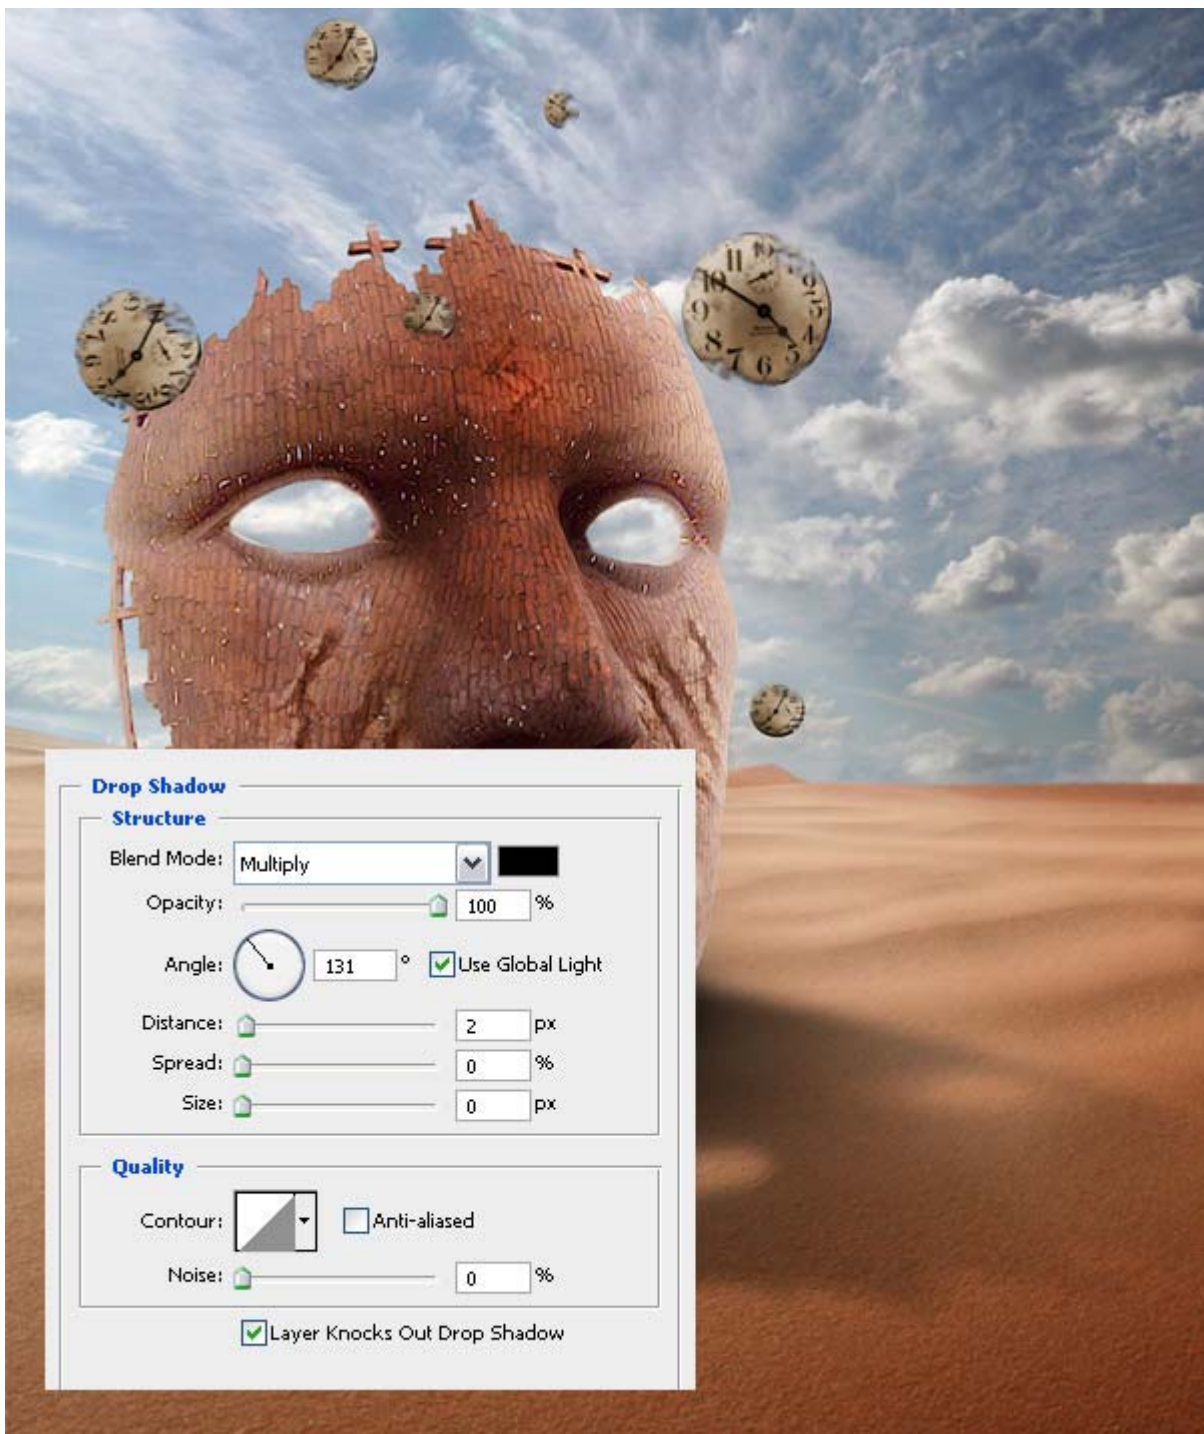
Drop Shadow

Structure

Blend Mode: Multiply

Opacity: 100 %

Angle: 131 ° Use Global Light

Distance: 2 px

Spread: 0 %

Size: 0 px

Quality

Contour: Anti-aliased

Noise: 0 %

Layer Knocks Out Drop Shadow